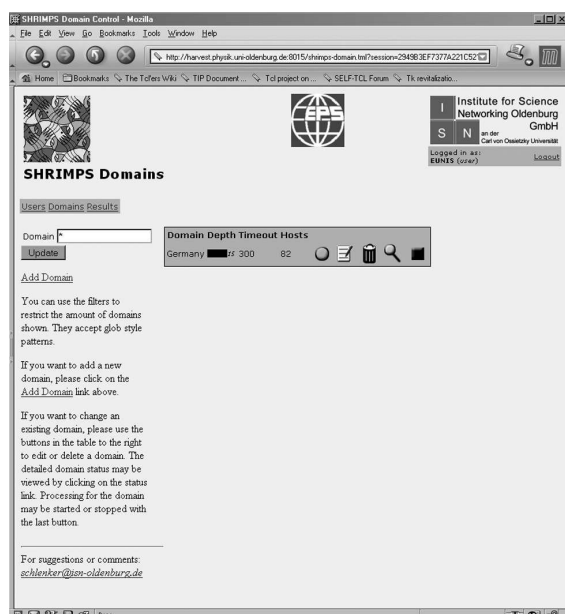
SHRIMPS Domain Control - Mozilla

File Edit View Go Bookmarks Tools Window Help

http://harvest.physik.uni-oldenburg.de:8015/shrimps-domain.tml?session=2949B3EF7377A221C52

Home Bookmarks The Tclers Wiki TIP Document ... Tcl project on ... SELF-TCL Forum Tk revitalizatio...

EPS

I Institute for Science Networking Oldenburg GmbH
S N an der Carl von Ossietzky Universität

Logged in as: EUNIS (user) Logout

SHRIMPS Domains

Users Domains Results

Domain *

Update

Add Domain

You can use the filters to restrict the amount of domains shown. They accept glob style patterns.

If you want to add a new domain, please click on the Add Domain link above.

If you want to change an existing domain, please use the buttons in the table to the right to edit or delete a domain. The detailed domain status may be viewed by clicking on the status link. Processing for the domain may be started or stopped with the last button.

For suggestions or comments: schlenker@isn-oldenburg.de

| Domain | Depth | Timeout | Hosts |
|---|---|---|---|
| Germany | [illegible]s | 300 | 82 |